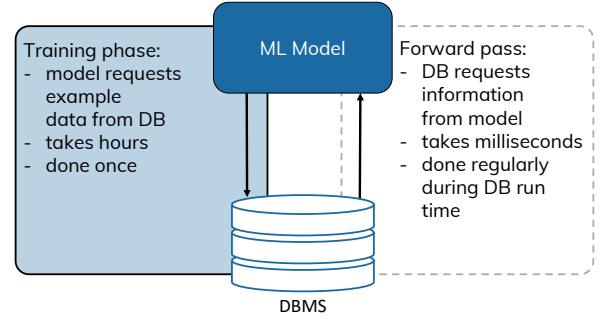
ML Model

Training phase:
- model requests example data from DB
- takes hours
- done once

Forward pass:
- DB requests information from model
- takes milliseconds
- done regularly during DB run time

DBMS